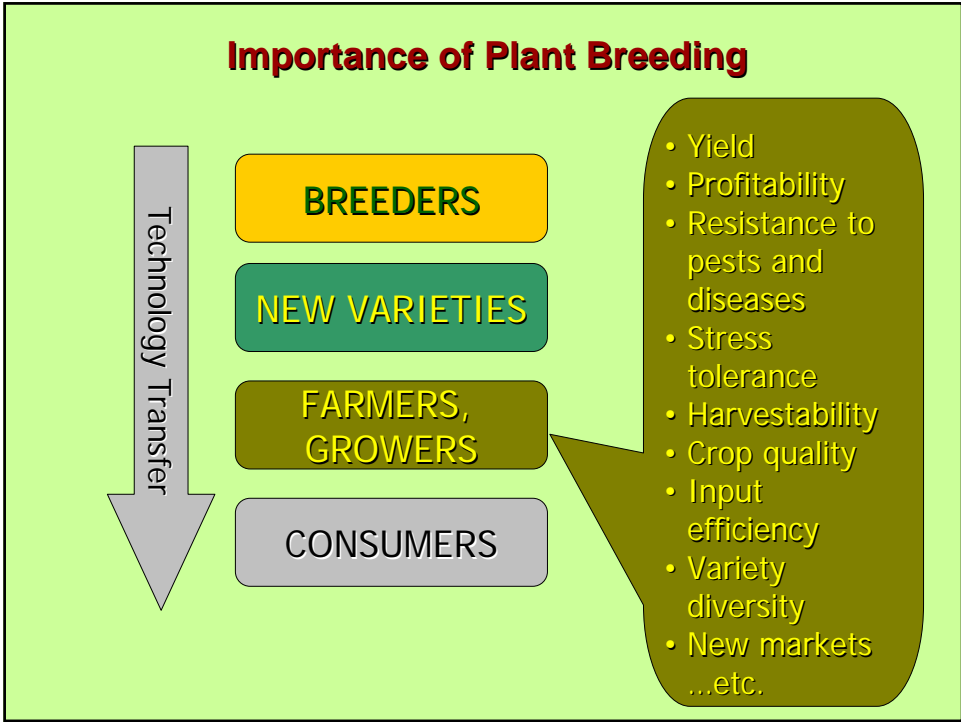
Importance of Plant Breeding

Technology Transfer

BREEDERS

NEW VARIETIES

FARMERS, GROWERS

CONSUMERS

• Yield
• Profitability
• Resistance to pests and diseases
• Stress tolerance
• Harvestability
• Crop quality
• Input efficiency
• Variety diversity
• New markets …etc.